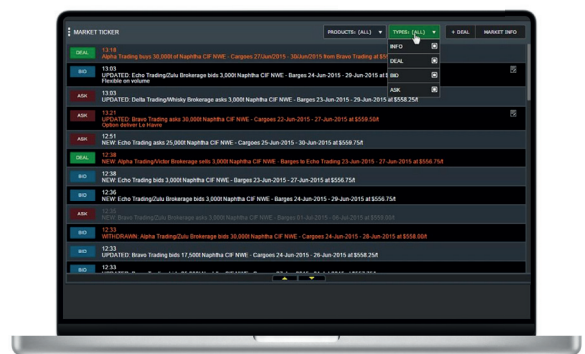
MARKET TICKER

PRODUCTS: (ALL)
TYPES: (ALL)
+ DEAL
MARKET INFO

INFO
DEAL
BID
ASK

DEAL
13:18
Alpha Trading buys 30,000t of Naphtha CIF NWE - Cargoes 27-Jun-2015 - 30-Jun-2015 from Bravo Trading at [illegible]

BID
13:03
UPDATED: Echo Trading/Zulu Brokerage bids 3,000t Naphtha CIF NWE - Barges 24-Jun-2015 - 29-Jun-2015 at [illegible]
Flexible on volume

ASK
13:03
UPDATED: Delta Trading/Whisky Brokerage asks 3,000t Naphtha CIF NWE - Barges 23-Jun-2015 - 29-Jun-2015 at $558.25/t

ASK
13:21
UPDATED: Bravo Trading asks 30,000t Naphtha CIF NWE - Cargoes 22-Jun-2015 - 27-Jun-2015 at $559.50/t
Option deliver Le Havre

ASK
12:51
NEW: Echo Trading asks 3,000t Naphtha CIF NWE - Cargoes 25-Jun-2015 - 30-Jun-2015 at $558.75/t

DEAL
12:38
NEW: Alpha Trading/Victor Brokerage sells 3,000t Naphtha CIF NWE - Barges to Echo Trading 23-Jun-2015 - 27-Jun-2015 at $556.75/t

BID
12:38
NEW: Echo Trading bids 3,000t Naphtha CIF NWE - Barges 23-Jun-2015 - 27-Jun-2015 at $556.75/t

BID
12:36
NEW: Echo Trading/Zulu Brokerage bids 3,000t Naphtha CIF NWE - Barges 24-Jun-2015 - 29-Jun-2015 at $556.75/t

ASK
12:36
NEW: Bravo Trading asks 3,000t Naphtha CIF NWE - Barges 01-Jul-2015 - 06-Jul-2015 at $556.75/t

BID
12:33
WITHDRAWN: Alpha Trading/Zulu Brokerage bids 30,000t Naphtha CIF NWE - Cargoes 24-Jun-2015 - 28-Jun-2015 at $556.50/t

BID
12:33
NEW: Bravo Trading bids 17,500t Naphtha CIF NWE - Cargoes 24-Jun-2015 - 26-Jun-2015 at $556.25/t

BID
12:33
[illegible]